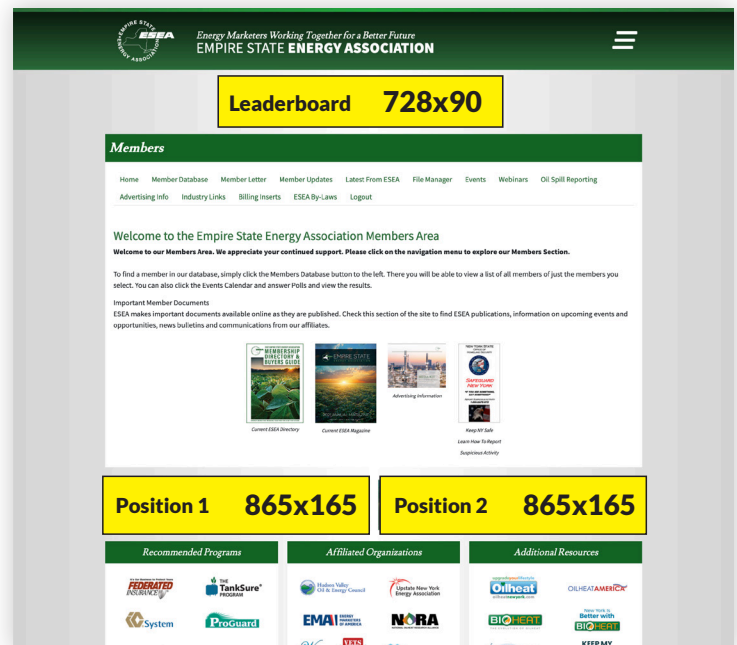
ESEA EMPIRE STATE ASSOCIATION
Energy Marketers Working Together for a Better Future
EMPIRE STATE ENERGY ASSOCIATION

Leaderboard 728x90

Members

Home Member Database Member Letter Member Updates Latest From ESEA File Manager Events Webinars Oil Spill Reporting Advertising Info Industry Links Billing Inserts ESEA By-Laws Logout

Welcome to the Empire State Energy Association Members Area

Welcome to our Members Area. We appreciate your continued support. Please click on the navigation menu to explore our Members Section.

To find a member in our database, simply click the Members Database button to the left. There you will be able to view a list of all members of just the members you select. You can also click the Events Calendar and answer Polls and view the results.

Important Member Documents
ESEA makes important documents available online as they are published. Check this section of the site to find ESEA publications, information on upcoming events and opportunities, news bulletins and communications from our affiliates.

MEMBERSHIP DIRECTORY & BUYERS GUIDE
Current ESEA Directory

EMPIRE STATE
Current ESEA Magazine

Advertising Information

SAFEGUARD NEW YORK
Keep NY Safe
Learn How To Report
Suspicious Activity

Position 1 865x165

Position 2 865x165

Recommended Programs
FEDERATED INSURANCE
THE TankSure PROGRAM
System
ProGuard

Affiliated Organizations
Hudson Valley Oil & Energy Council
Update New York Energy Association
EMA ENERGY MARKETERS OF AMERICA
NORA

Additional Resources
Oilheat
OILHEATAMERICA
BIOHEAT
Better with BIOHEAT
KEEP MY